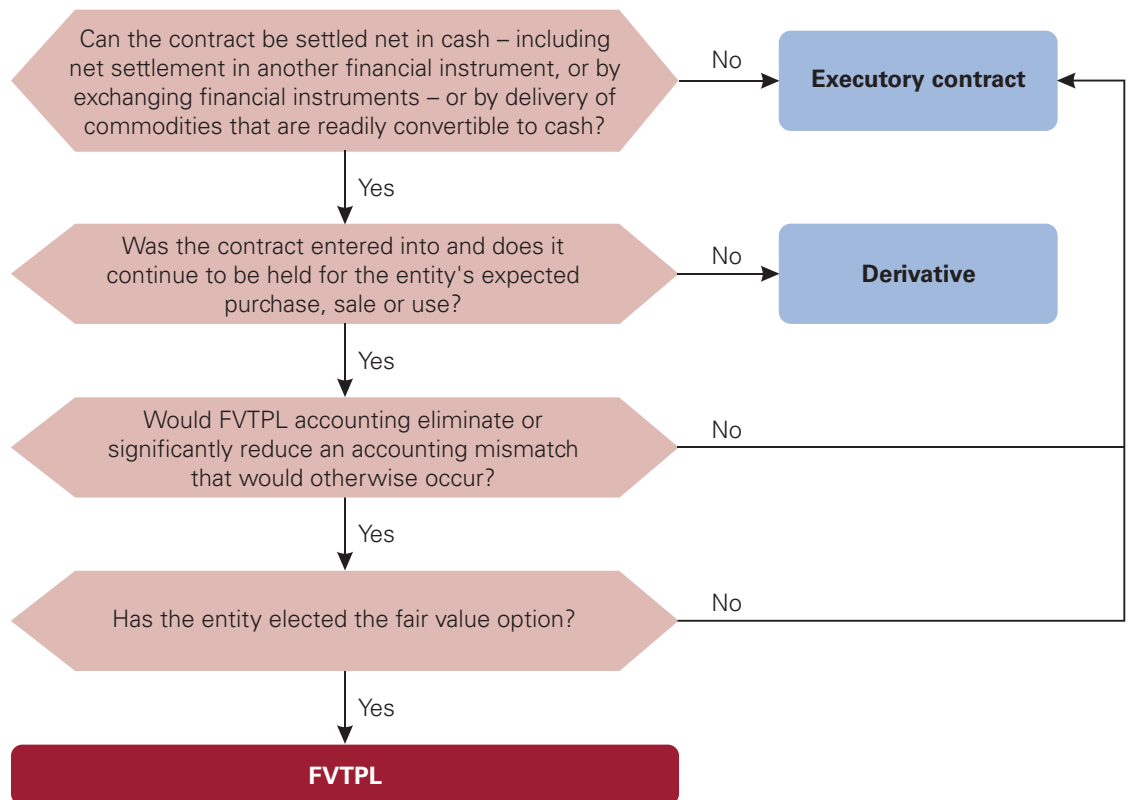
Can the contract be settled net in cash – including net settlement in another financial instrument, or by exchanging financial instruments – or by delivery of commodities that are readily convertible to cash?

No

Executory contract

Yes

Was the contract entered into and does it continue to be held for the entity's expected purchase, sale or use?

No

Derivative

Yes

Would FVTPL accounting eliminate or significantly reduce an accounting mismatch that would otherwise occur?

No

Yes

Has the entity elected the fair value option?

No

Yes

FVTPL